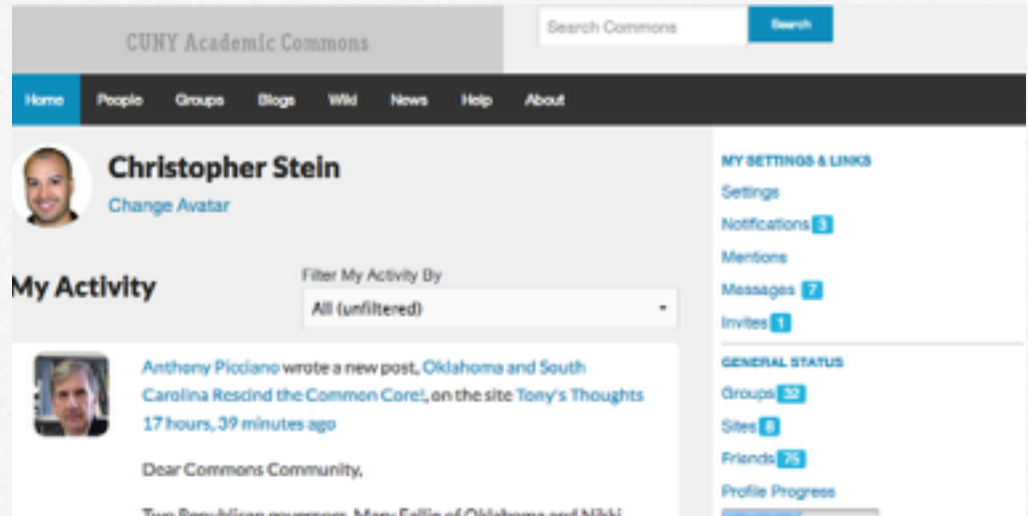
CUNY Academic Commons

Search Commons

Search

Home People Groups Blogs Wiki News Help About

Christopher Stein

Change Avatar

My Activity

Filter My Activity By

All (unfiltered)

Anthony Picciano wrote a new post, Oklahoma and South Carolina Rescind the Common Core!, on the site Tony's Thoughts 17 hours, 39 minutes ago

Dear Commons Community,

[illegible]

MY SETTINGS & LINKS

Settings

Notifications 3

Mentions

Messages 7

Invites 1

GENERAL STATUS

Groups 32

Sites 8

Friends 75

Profile Progress